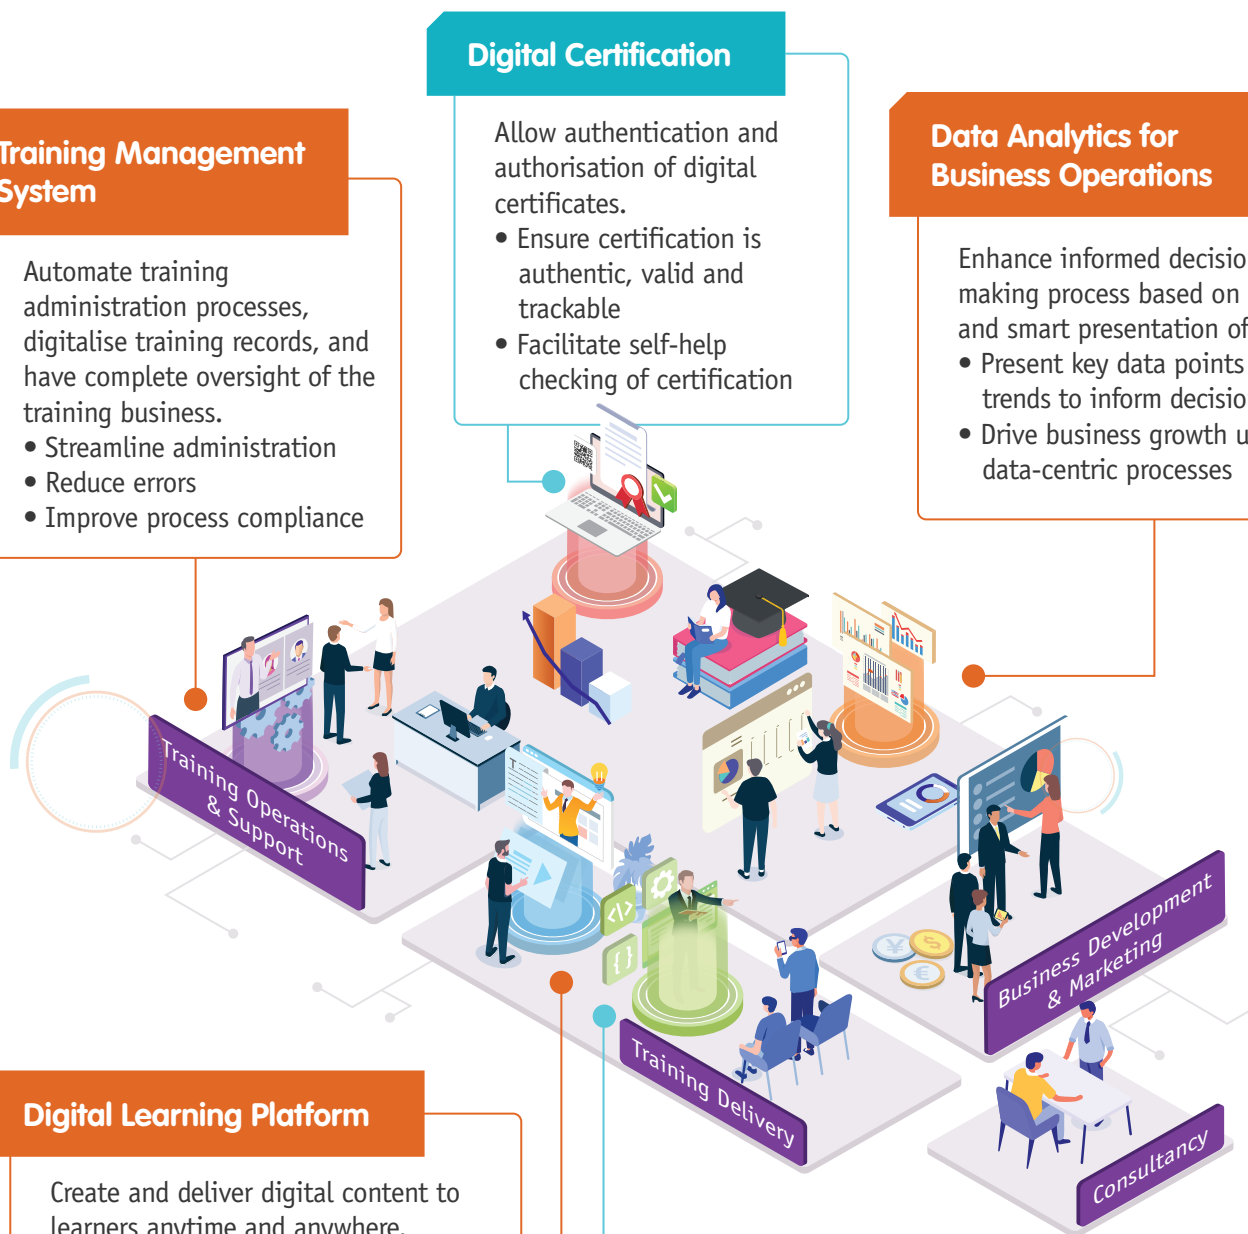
Digital Certification

Allow authentication and authorisation of digital certificates.
• Ensure certification is authentic, valid and trackable
• Facilitate self-help checking of certification

Training Management System

Automate training administration processes, digitalise training records, and have complete oversight of the training business.
• Streamline administration
• Reduce errors
• Improve process compliance

Data Analytics for Business Operations

Enhance informed decisio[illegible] making process based on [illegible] and smart presentation of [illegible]
• Present key data points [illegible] trends to inform decisio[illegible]
• Drive business growth u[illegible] data-centric processes

Training Operations & Support

Business Development & Marketing

Training Delivery

Consultancy

Digital Learning Platform

Create and deliver digital content to learners anytime and anywhere.